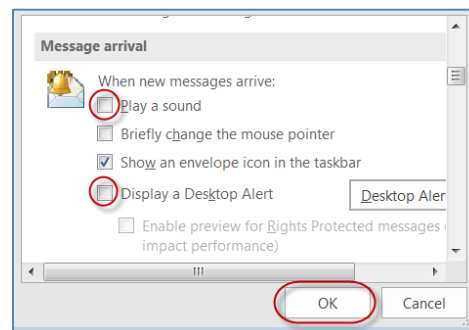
Message arrival

When new messages arrive:

Play a sound

Briefly change the mouse pointer

Show an envelope icon in the taskbar

Display a Desktop Alert

Desktop Aler

Enable preview for Rights Protected messages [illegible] impact performance)

III

OK

Cancel